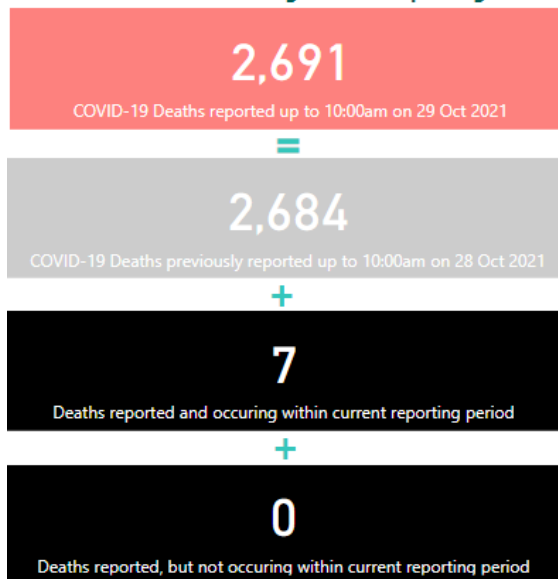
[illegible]

2,691

COVID-19 Deaths reported up to 10:00am on 29 Oct 2021

=

2,684

COVID-19 Deaths previously reported up to 10:00am on 28 Oct 2021

+

7

Deaths reported and occuring within current reporting period

+

0

Deaths reported, but not occuring within current reporting period